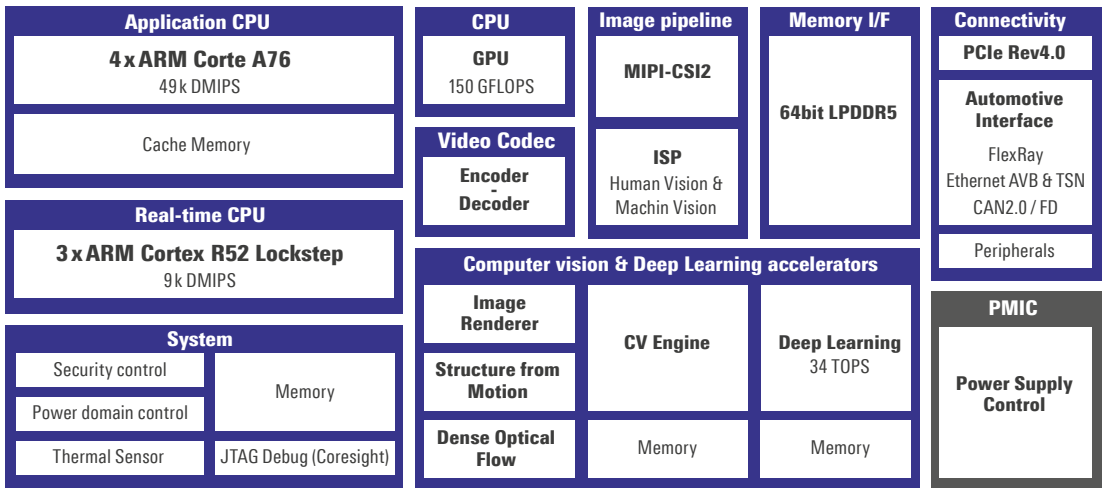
Application CPU
4 x ARM Corte A76
49 k DMIPS
Cache Memory

Real-time CPU
3 x ARM Cortex R52 Lockstep
9 k DMIPS

System
Security control
Power domain control
Thermal Sensor
Memory
JTAG Debug (Coresight)

CPU
GPU
150 GFLOPS

Video Codec
Encoder
-
Decoder

Image pipeline
MIPI-CSI2
ISP
Human Vision & Machin Vision

Memory I/F
64bit LPDDR5

Connectivity
PCIe Rev4.0
Automotive Interface
FlexRay
Ethernet AVB & TSN
CAN2.0 / FD
Peripherals

Computer vision & Deep Learning accelerators
Image Renderer
Structure from Motion
Dense Optical Flow
CV Engine
Memory
Deep Learning
34 TOPS
Memory

PMIC
Power Supply Control